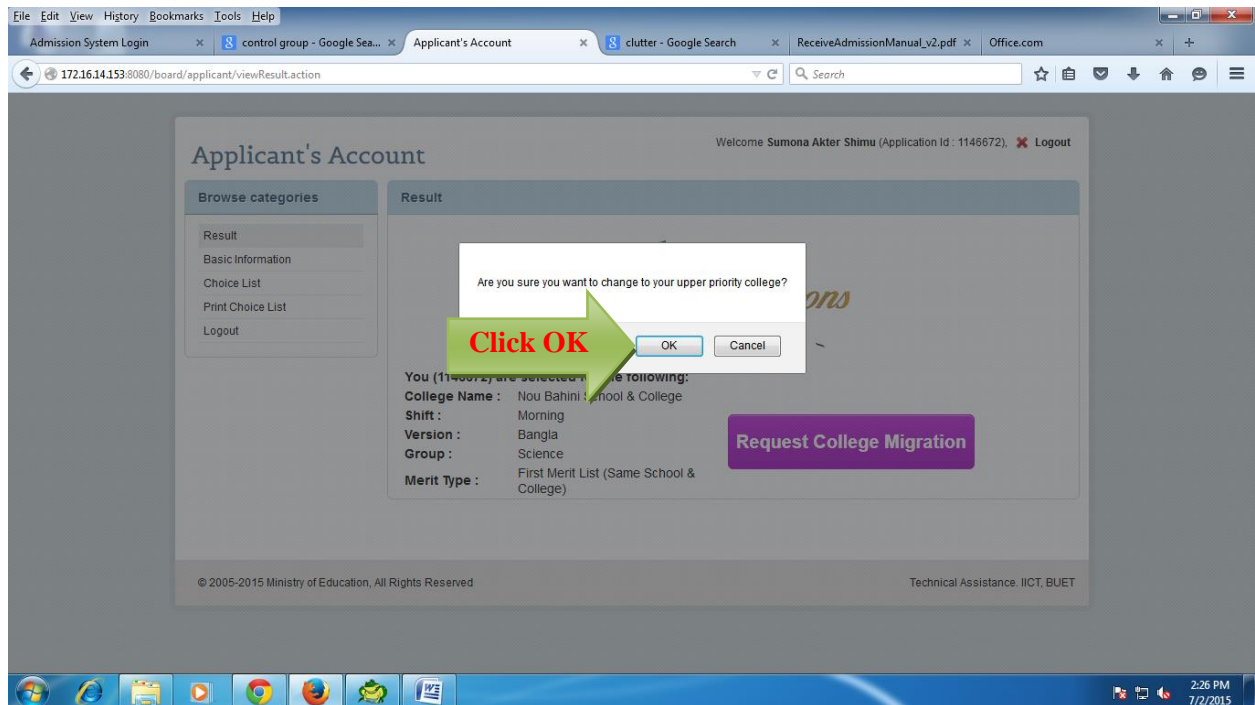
File Edit View History Bookmarks Tools Help

Admission System Login × | control group - Google Sea... × | Applicant's Account × | clutter - Google Search × | ReceiveAdmissionManual_v2.pdf × | Office.com ×

172.16.14.153:8080/board/applicant/viewResult.action

Search

Applicant's Account

Welcome Sumona Akter Shimu (Application Id : 1146672), Logout

Browse categories

Result
Basic Information
Choice List
Print Choice List
Logout

Result

Are you sure you want to change to your upper priority college?

Click OK

OK Cancel

You (1146672) are selected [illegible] following:

College Name : Nou Bahini School & College
Shift : Morning
Version : Bangla
Group : Science
Merit Type : First Merit List (Same School & College)

Request College Migration

© 2005-2015 Ministry of Education, All Rights Reserved

Technical Assistance. IICT, BUET

2:26 PM
7/2/2015